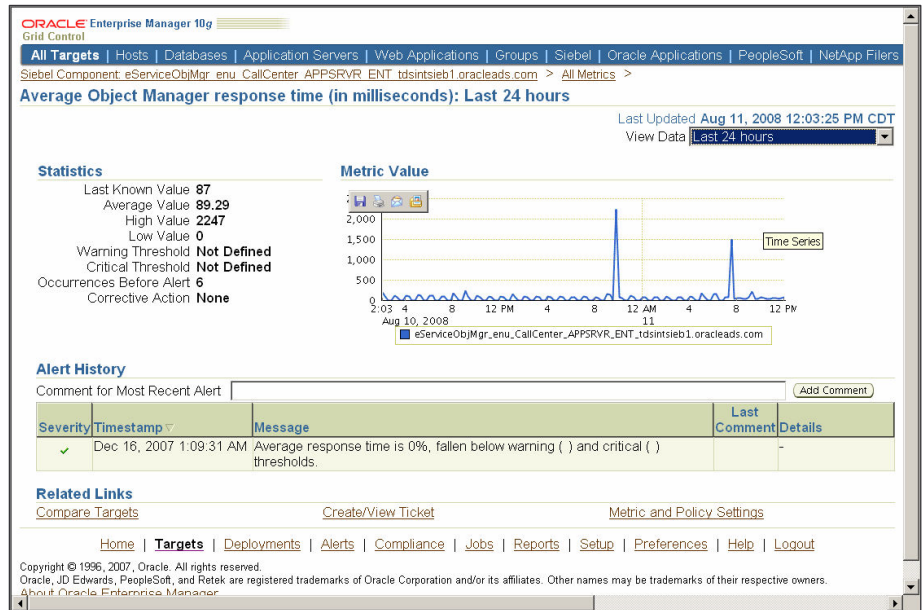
ORACLE Enterprise Manager 10g
Grid Control

All Targets | Hosts | Databases | Application Servers | Web Applications | Groups | Siebel | Oracle Applications | PeopleSoft | NetApp Filers

Siebel Component: eServiceObjMgr_enu_CallCenter_APPSRVR_ENT_tdsintsieb1.oracleads.com > All Metrics >

Average Object Manager response time (in milliseconds): Last 24 hours

Last Updated Aug 11, 2008 12:03:25 PM CDT
View Data Last 24 hours

Statistics

| | |
|---|---|
| Last Known Value | 87 |
| Average Value | 89.29 |
| High Value | 2247 |
| Low Value | 0 |
| Warning Threshold | Not Defined |
| Critical Threshold | Not Defined |
| Occurrences Before Alert | 6 |
| Corrective Action | None |

Metric Value

2,000
1,500
1,000
500
0
2:03 4 8 12 PM 4 8 12 AM 4 8 12 PM
Aug 10, 2008 11
Time Series
eServiceObjMgr_enu_CallCenter_APPSRVR_ENT_tdsintsieb1.oracleads.com

Alert History

Comment for Most Recent Alert
Add Comment

| Severity | Timestamp | Message | Last Comment | Details |
|---|---|---|---|---|
| ✓ | Dec 16, 2007 1:09:31 AM | Average response time is 0%, fallen below warning ( ) and critical ( ) thresholds. | | - |

Related Links

Compare Targets Create/View Ticket Metric and Policy Settings

Home | Targets | Deployments | Alerts | Compliance | Jobs | Reports | Setup | Preferences | Help | Logout

Copyright © 1996, 2007, Oracle. All rights reserved.
Oracle, JD Edwards, PeopleSoft, and Retek are registered trademarks of Oracle Corporation and/or its affiliates. Other names may be trademarks of their respective owners.
About Oracle Enterprise Manager